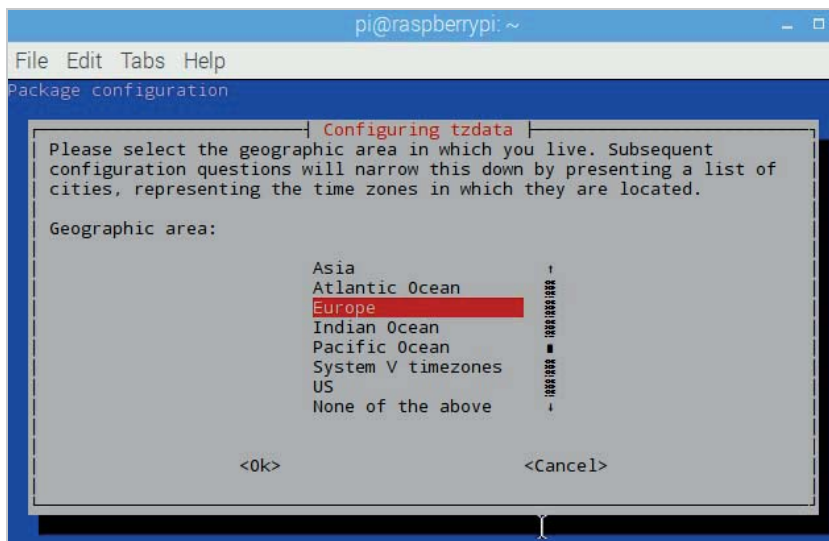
pi@raspberrypi: ~

File Edit Tabs Help

Package configuration

Configuring tzdata

Please select the geographic area in which you live. Subsequent configuration questions will narrow this down by presenting a list of cities, representing the time zones in which they are located.

Geographic area:

Asia
Atlantic Ocean
Europe
Indian Ocean
Pacific Ocean
System V timezones
US
None of the above

<Ok>

<Cancel>